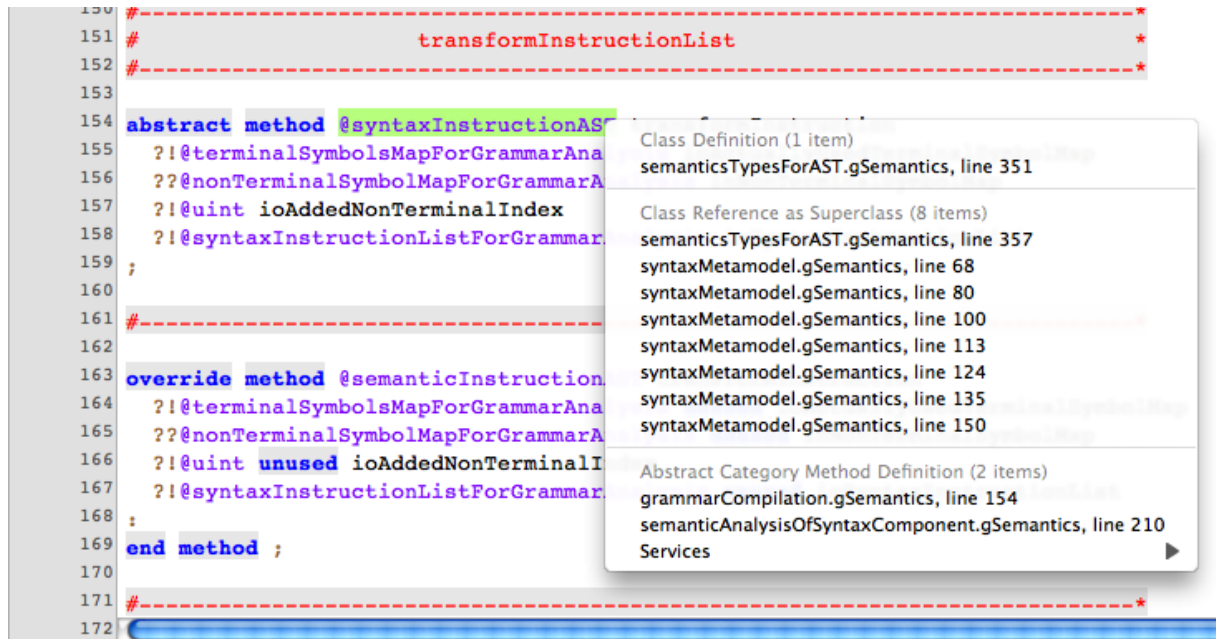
150 #-------------------------------------------------------*
151 # transformInstructionList *
152 #-------------------------------------------------------*
153
154 abstract method @syntaxInstructionAST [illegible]
155 ?!@terminalSymbolsMapForGrammarAna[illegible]
156 ??@nonTerminalSymbolMapForGrammarA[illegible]
157 ?!@uint ioAddedNonTerminalIndex
158 ?!@syntaxInstructionListForGrammar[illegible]
159 ;
160
161 #-------------------------------------------------------*
162
163 override method @semanticInstruction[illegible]
164 ?!@terminalSymbolsMapForGrammarAna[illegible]
165 ??@nonTerminalSymbolMapForGrammarA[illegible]
166 ?!@uint unused ioAddedNonTerminalI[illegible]
167 ?!@syntaxInstructionListForGrammar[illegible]
168 :
169 end method ;
170
171 #-------------------------------------------------------*
172

Class Definition (1 item)
semanticsTypesForAST.gSemantics, line 351
Class Reference as Superclass (8 items)
semanticsTypesForAST.gSemantics, line 357
syntaxMetamodel.gSemantics, line 68
syntaxMetamodel.gSemantics, line 80
syntaxMetamodel.gSemantics, line 100
syntaxMetamodel.gSemantics, line 113
syntaxMetamodel.gSemantics, line 124
syntaxMetamodel.gSemantics, line 135
syntaxMetamodel.gSemantics, line 150
Abstract Category Method Definition (2 items)
grammarCompilation.gSemantics, line 154
semanticAnalysisOfSyntaxComponent.gSemantics, line 210
Services